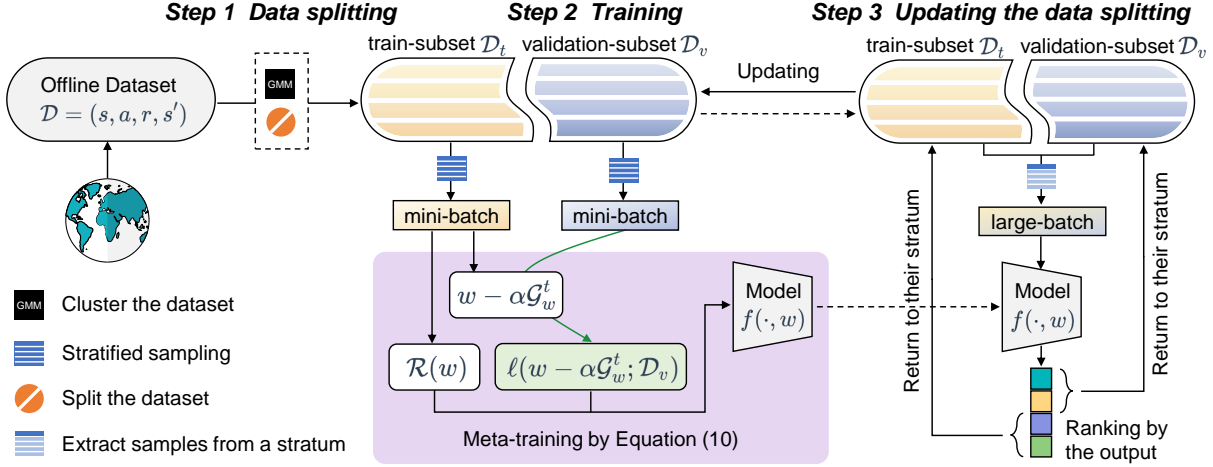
Step 1 Data splitting

Step 2 Training

Step 3 Updating the data splitting

Offline Dataset $\mathcal{D} = (s, a, r, s')$

GMM

train-subset $\mathcal{D}_t$

validation-subset $\mathcal{D}_v$

Updating

train-subset $\mathcal{D}_t$

validation-subset $\mathcal{D}_v$

mini-batch

mini-batch

large-batch

$w - \alpha\mathcal{G}_w^t$

Model $f(\cdot, w)$

Model $f(\cdot, w)$

$\mathcal{R}(w)$

$\ell(w - \alpha\mathcal{G}_w^t; \mathcal{D}_v)$

Meta-training by Equation (10)

Return to their stratum

Return to their stratum

Ranking by the output

GMM Cluster the dataset

Stratified sampling

Split the dataset

Extract samples from a stratum